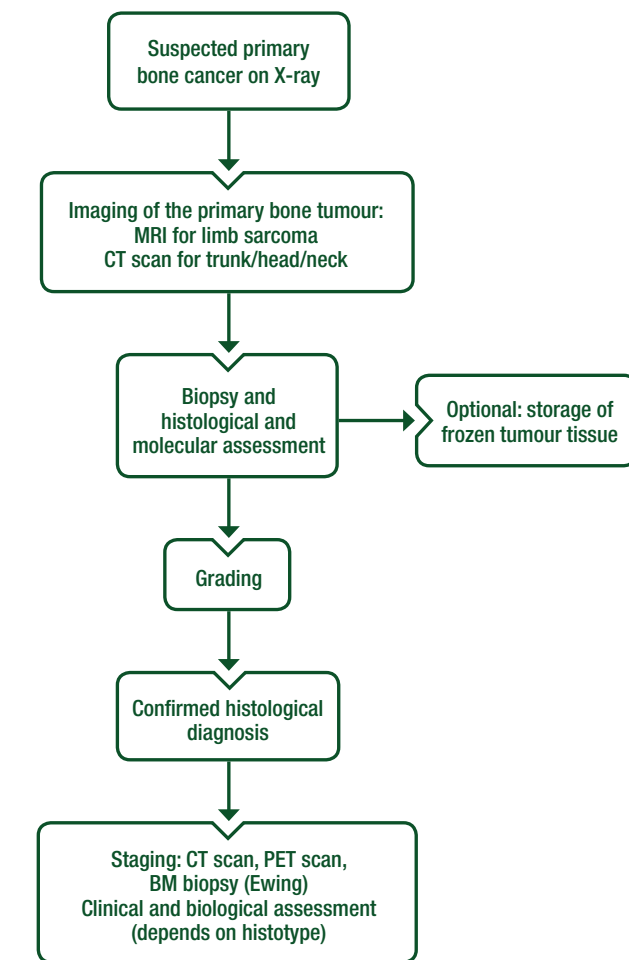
Suspected primary bone cancer on X-ray

Imaging of the primary bone tumour:
MRI for limb sarcoma
CT scan for trunk/head/neck

Biopsy and histological and molecular assessment

Optional: storage of frozen tumour tissue

Grading

Confirmed histological diagnosis

Staging: CT scan, PET scan,
BM biopsy (Ewing)
Clinical and biological assessment
(depends on histotype)